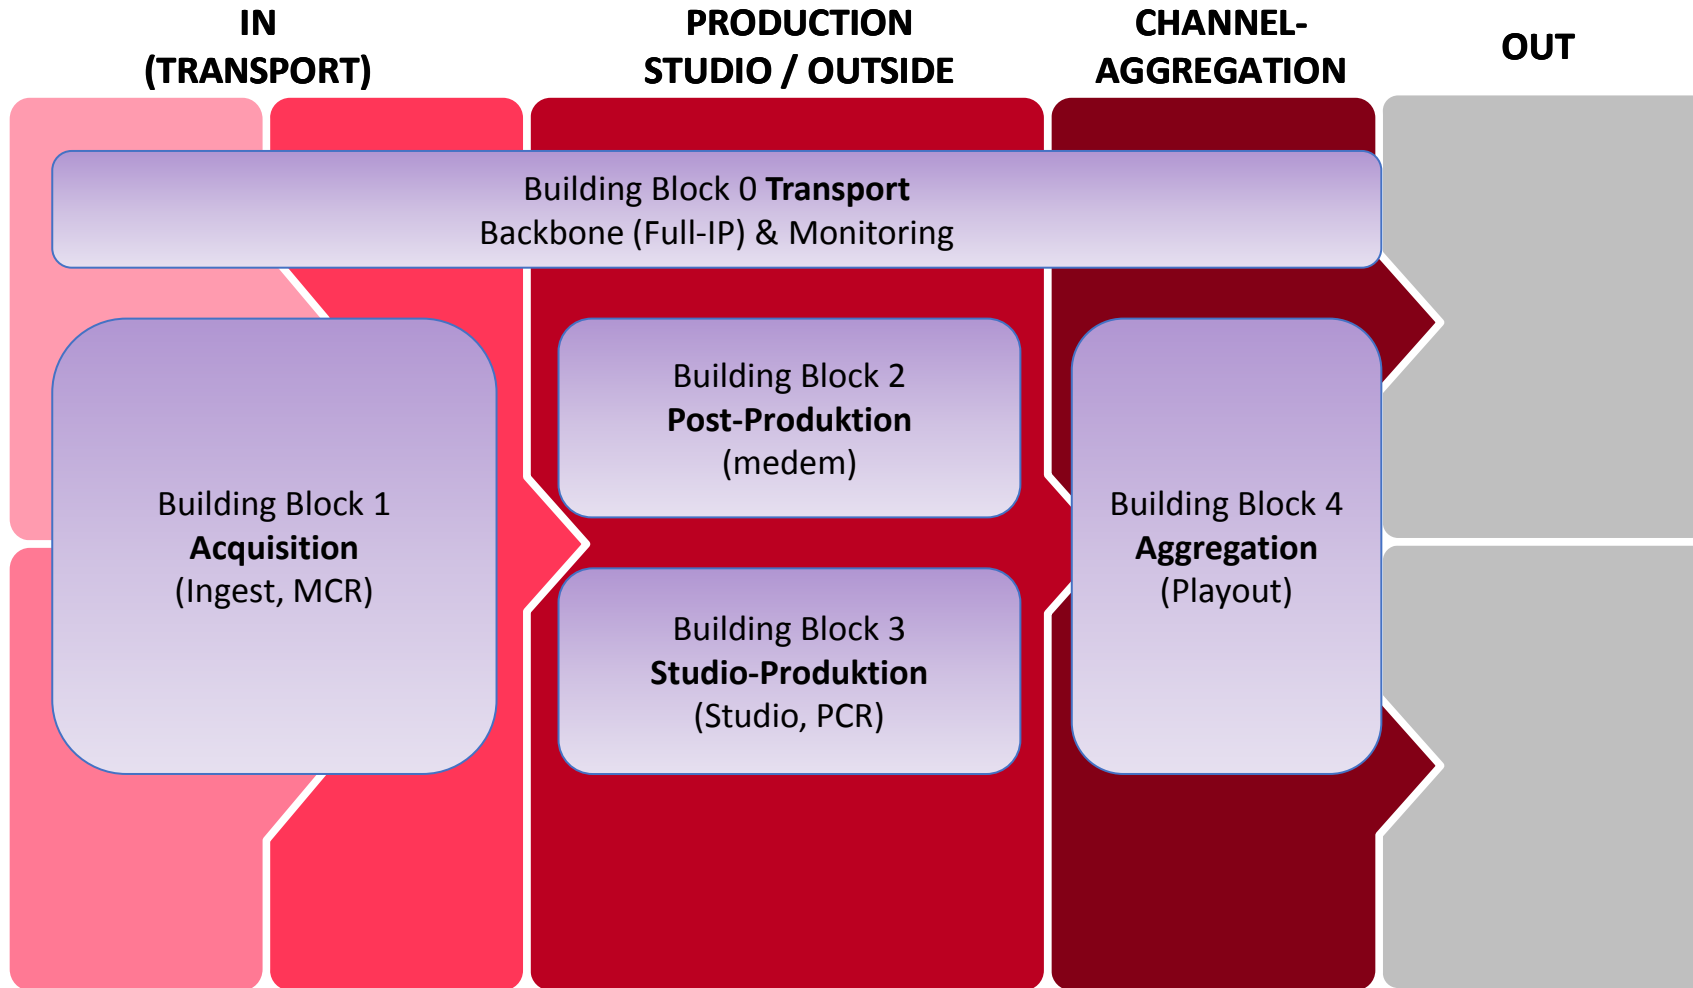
IN
(TRANSPORT)

PRODUCTION
STUDIO / OUTSIDE

CHANNEL-
AGGREGATION

OUT

Building Block 0 **Transport**
Backbone (Full-IP) & Monitoring

Building Block 1
**Acquisition**
(Ingest, MCR)

Building Block 2
**Post-Produktion**
(medem)

Building Block 3
**Studio-Produktion**
(Studio, PCR)

Building Block 4
**Aggregation**
(Playout)